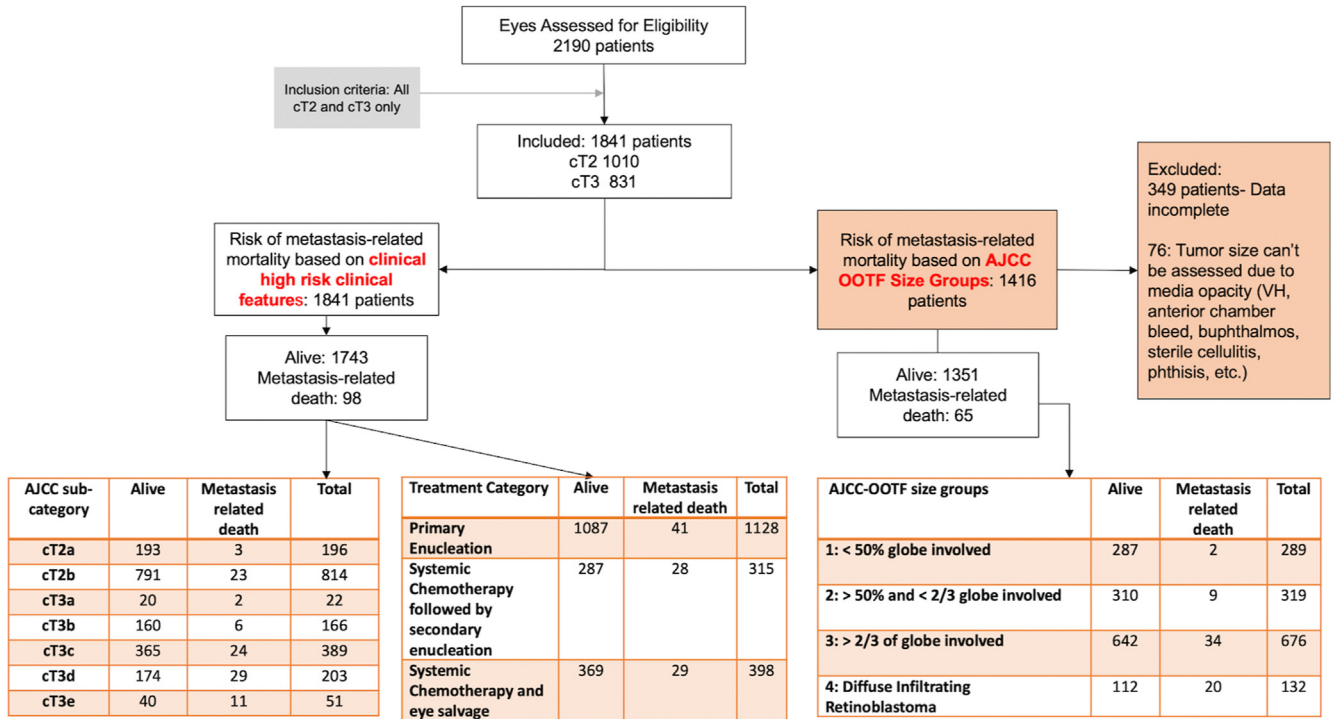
Eyes Assessed for Eligibility
2190 patients

Inclusion criteria: All cT2 and cT3 only

Included: 1841 patients
cT2 1010
cT3 831

Excluded:
349 patients- Data incomplete

76: Tumor size can't be assessed due to media opacity (VH, anterior chamber bleed, buphthalmos, sterile cellulitis, phthisis, etc.)

Risk of metastasis-related mortality based on clinical high risk clinical features: 1841 patients

Risk of metastasis-related mortality based on AJCC OOTF Size Groups: 1416 patients

Alive: 1743
Metastasis-related death: 98

Alive: 1351
Metastasis-related death: 65

| AJCC sub-category | Alive | Metastasis related death | Total |
|---|---|---|---|
| cT2a | 193 | 3 | 196 |
| cT2b | 791 | 23 | 814 |
| cT3a | 20 | 2 | 22 |
| cT3b | 160 | 6 | 166 |
| cT3c | 365 | 24 | 389 |
| cT3d | 174 | 29 | 203 |
| cT3e | 40 | 11 | 51 |

| Treatment Category | Alive | Metastasis related death | Total |
|---|---|---|---|
| Primary Enucleation | 1087 | 41 | 1128 |
| Systemic Chemotherapy followed by secondary enucleation | 287 | 28 | 315 |
| Systemic Chemotherapy and eye salvage | 369 | 29 | 398 |

| AJCC-OOTF size groups | Alive | Metastasis related death | Total |
|---|---|---|---|
| 1: < 50% globe involved | 287 | 2 | 289 |
| 2: > 50% and < 2/3 globe involved | 310 | 9 | 319 |
| 3: > 2/3 of globe involved | 642 | 34 | 676 |
| 4: Diffuse Infiltrating Retinoblastoma | 112 | 20 | 132 |